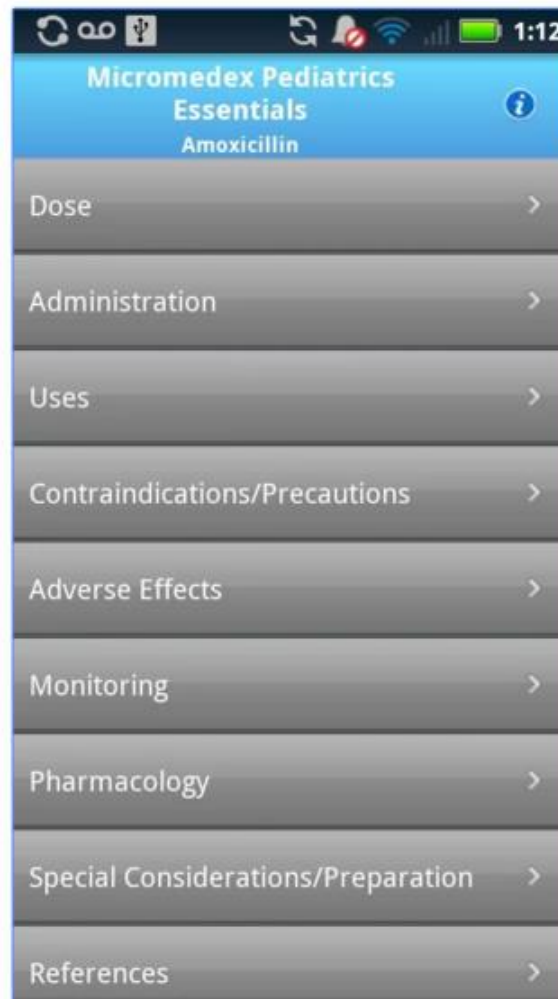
1:12

Micromedex Pediatrics Essentials
Amoxicillin

Dose

Administration

Uses

Contraindications/Precautions

Adverse Effects

Monitoring

Pharmacology

Special Considerations/Preparation

References